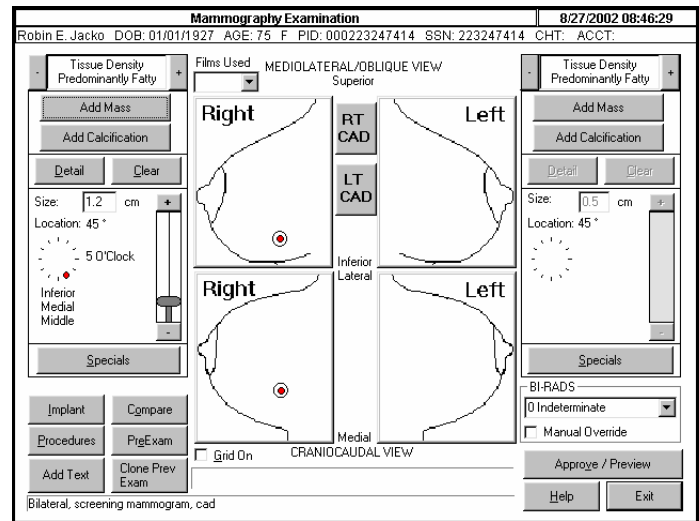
Mammography Examination
8/27/2002 08:46:29
Robin E. Jacko DOB: 01/01/1927 AGE: 75 F PID: 000223247414 SSN: 223247414 CHT: ACCT:

- Tissue Density Predominantly Fatty +
Add Mass
Add Calcification
Detail
Clear
Size: 1.2 cm
+
Location: 45 °
5 O'Clock
Inferior
Medial
Middle
-
Specials

Films Used
MEDIOLATERAL/OBLIQUE VIEW
Superior
Right
RT CAD
LT CAD
Left
Inferior
Lateral
Right
Left
Medial
Grid On
CRANIOCAUDAL VIEW

- Tissue Density Predominantly Fatty +
Add Mass
Add Calcification
Detail
Clear
Size: 0.5 cm
+
Location: 45 °
-
Specials

BI-RADS
0 Indeterminate
Manual Override
Approve / Preview
Help
Exit

Implant
Compare
Procedures
PreExam
Add Text
Clone Prev Exam
Bilateral, screening mammogram, cad